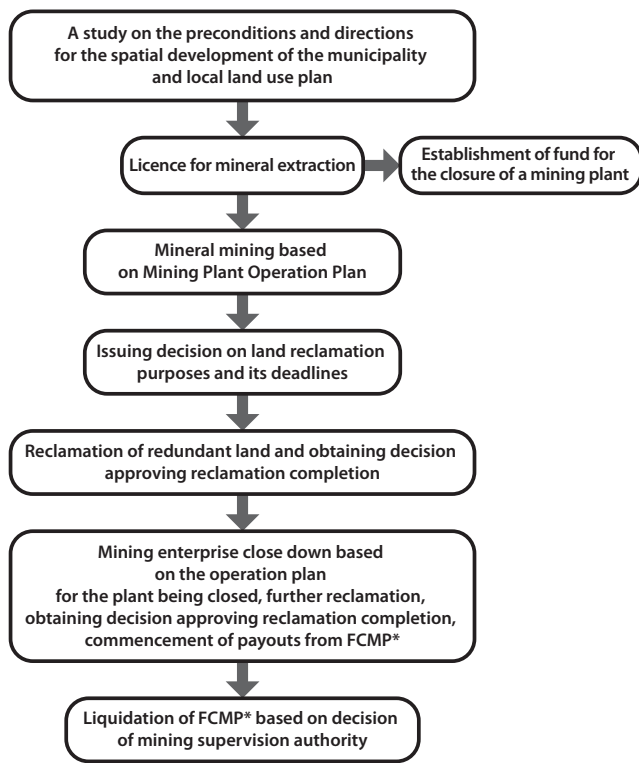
A study on the preconditions and directions for the spatial development of the municipality and local land use plan

Licence for mineral extraction

Establishment of fund for the closure of a mining plant

Mineral mining based on Mining Plant Operation Plan

Issuing decision on land reclamation purposes and its deadlines

Reclamation of redundant land and obtaining decision approving reclamation completion

Mining enterprise close down based on the operation plan for the plant being closed, further reclamation, obtaining decision approving reclamation completion, commencement of payouts from FCMP*

Liquidation of FCMP* based on decision of mining supervision authority